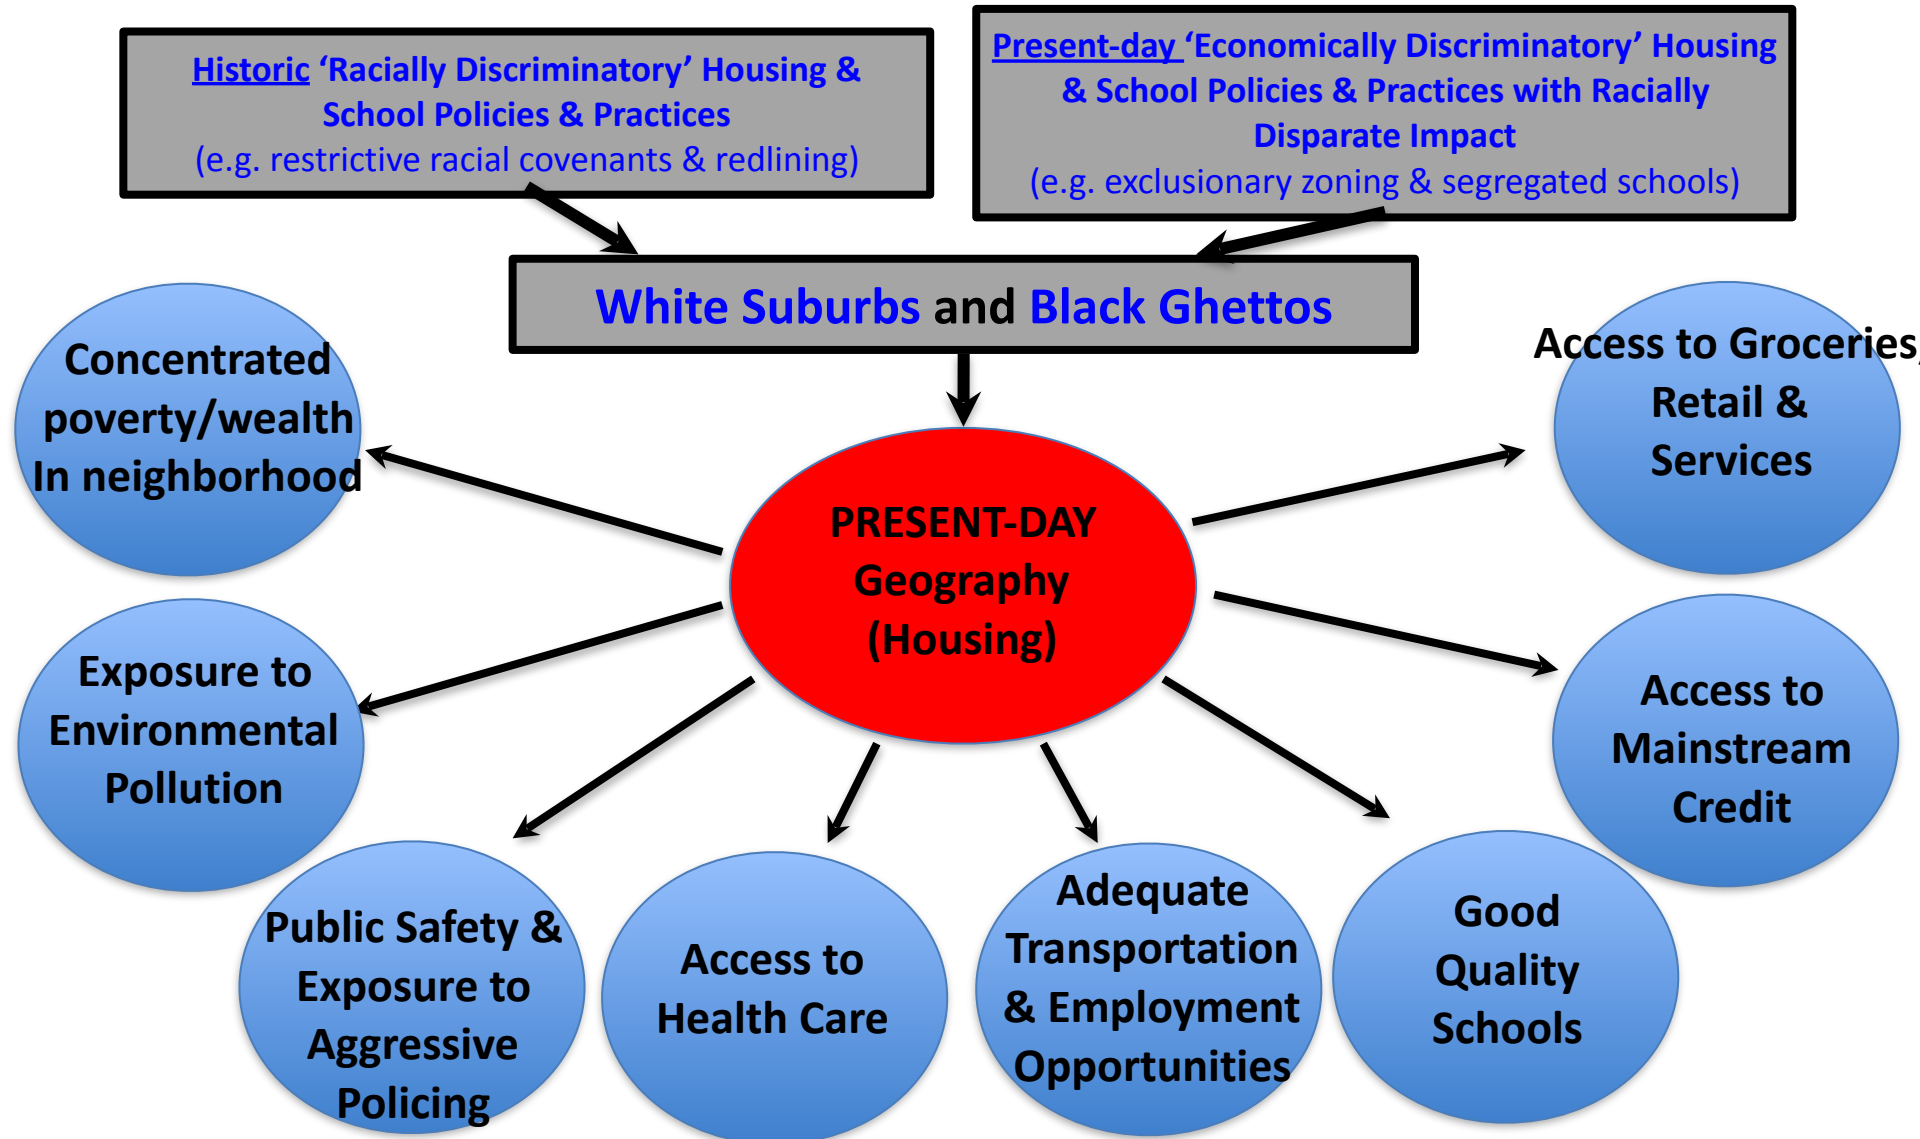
Historic 'Racially Discriminatory' Housing & School Policies & Practices
(e.g. restrictive racial covenants & redlining)

Present-day 'Economically Discriminatory' Housing & School Policies & Practices with Racially Disparate Impact
(e.g. exclusionary zoning & segregated schools)

White Suburbs and Black Ghettos

PRESENT-DAY Geography (Housing)

Concentrated poverty/wealth In neighborhood

Access to Groceries, Retail & Services

Exposure to Environmental Pollution

Access to Mainstream Credit

Public Safety & Exposure to Aggressive Policing

Access to Health Care

Adequate Transportation & Employment Opportunities

Good Quality Schools